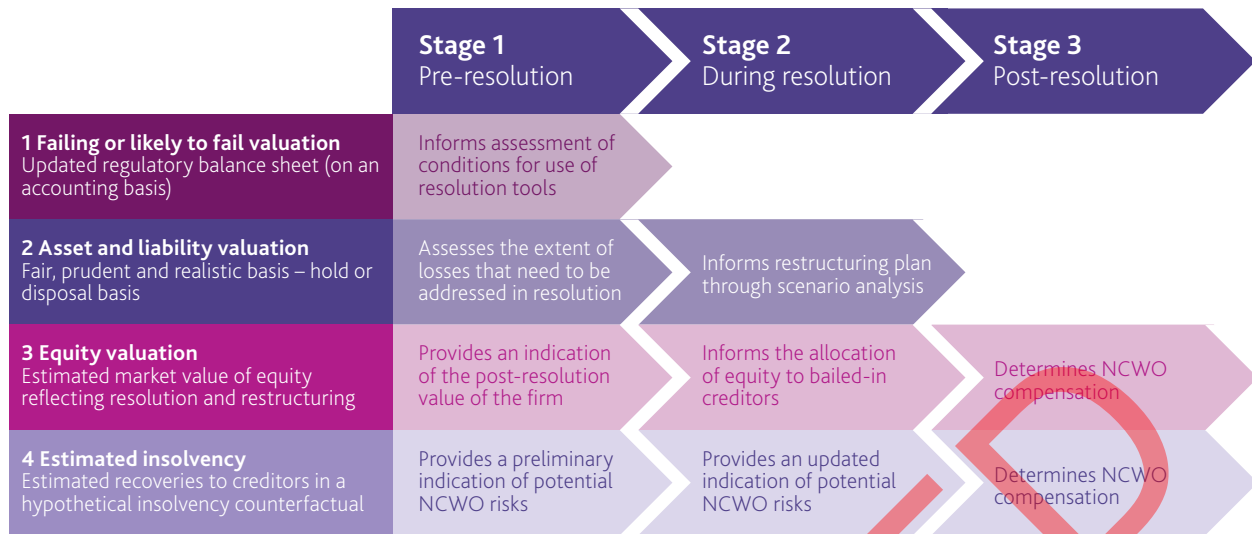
| | **Stage 1** Pre-resolution | **Stage 2** During resolution | **Stage 3** Post-resolution |
|---|---|---|---|
| **1 Failing or likely to fail valuation** Updated regulatory balance sheet (on an accounting basis) | Informs assessment of conditions for use of resolution tools | | |
| **2 Asset and liability valuation** Fair, prudent and realistic basis – hold or disposal basis | Assesses the extent of losses that need to be addressed in resolution | Informs restructuring plan through scenario analysis | |
| **3 Equity valuation** Estimated market value of equity reflecting resolution and restructuring | Provides an indication of the post-resolution value of the firm | Informs the allocation of equity to bailed-in creditors | Determines NCWO compensation |
| **4 Estimated insolvency** Estimated recoveries to creditors in a hypothetical insolvency counterfactual | Provides a preliminary indication of potential NCWO risks | Provides an updated indication of potential NCWO risks | Determines NCWO compensation |